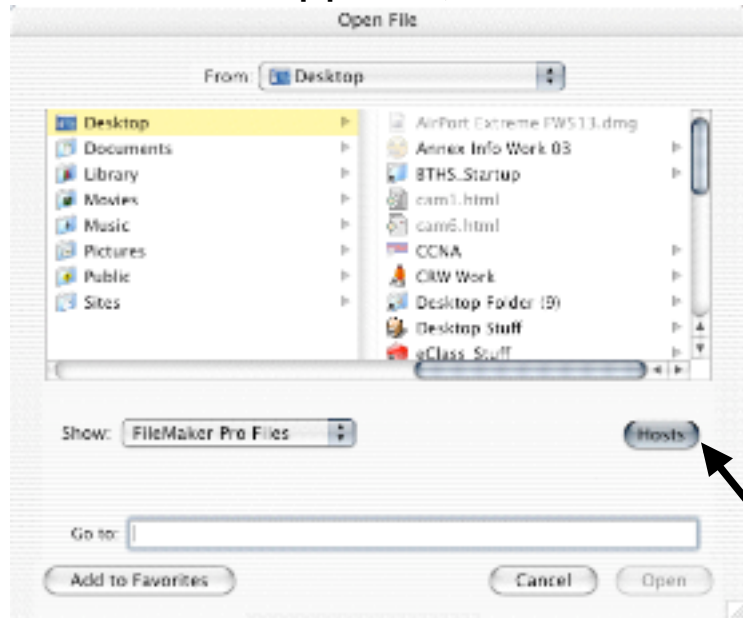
Open File

From: Desktop

Desktop
Documents
Library
Movies
Music
Pictures
Public
Sites

AirPort Extreme FW513.dmg
Annex Info Work 03
BTHS_Startup
cam1.html
cam6.html
CCNA
CRW Work
Desktop Folder (9)
Desktop Stuff
eClass Stuff

Show: FileMaker Pro Files

Hosts

Go to:

Add to Favorites

Cancel

Open